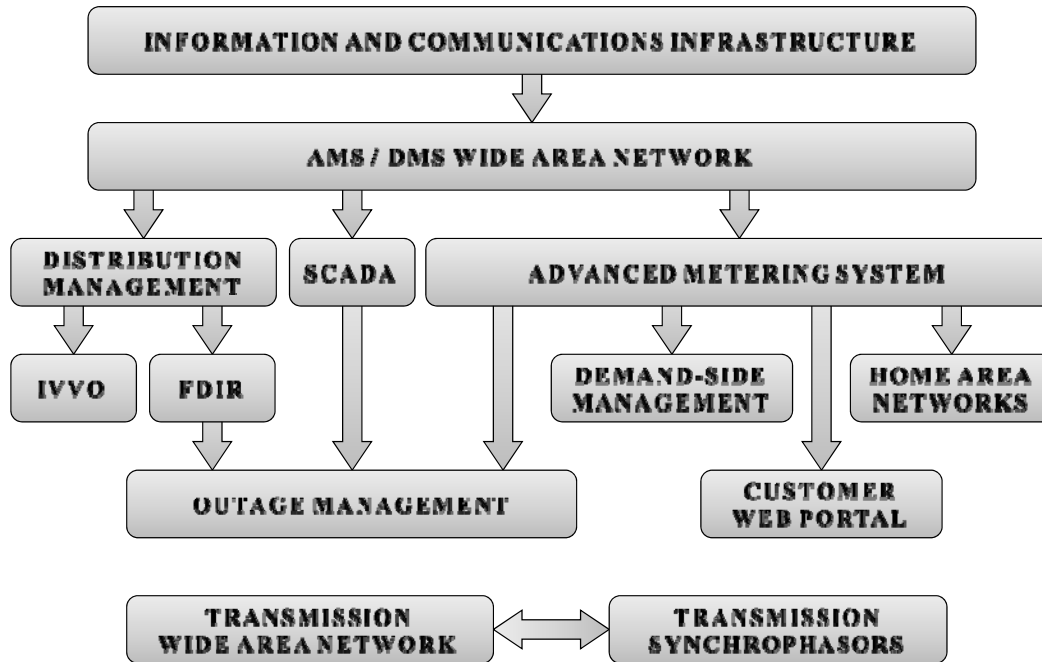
INFORMATION AND COMMUNICATIONS INFRASTRUCTURE

AMS / DMS WIDE AREA NETWORK

DISTRIBUTION MANAGEMENT

SCADA

ADVANCED METERING SYSTEM

IVVO

FDIR

DEMAND-SIDE MANAGEMENT

HOME AREA NETWORKS

OUTAGE MANAGEMENT

CUSTOMER WEB PORTAL

TRANSMISSION WIDE AREA NETWORK

TRANSMISSION SYNCHROPHASORS